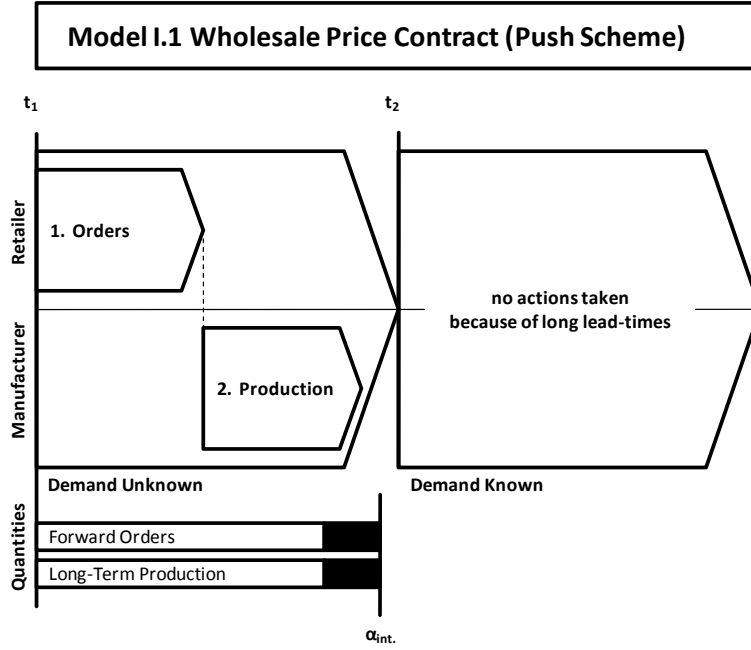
Model I.1 Wholesale Price Contract (Push Scheme)

$t_1$

$t_2$

Retailer

1. Orders

Manufacturer

2. Production

no actions taken because of long lead-times

Demand Unknown

Demand Known

Quantities

Forward Orders

Long-Term Production

$\alpha_{int.}$